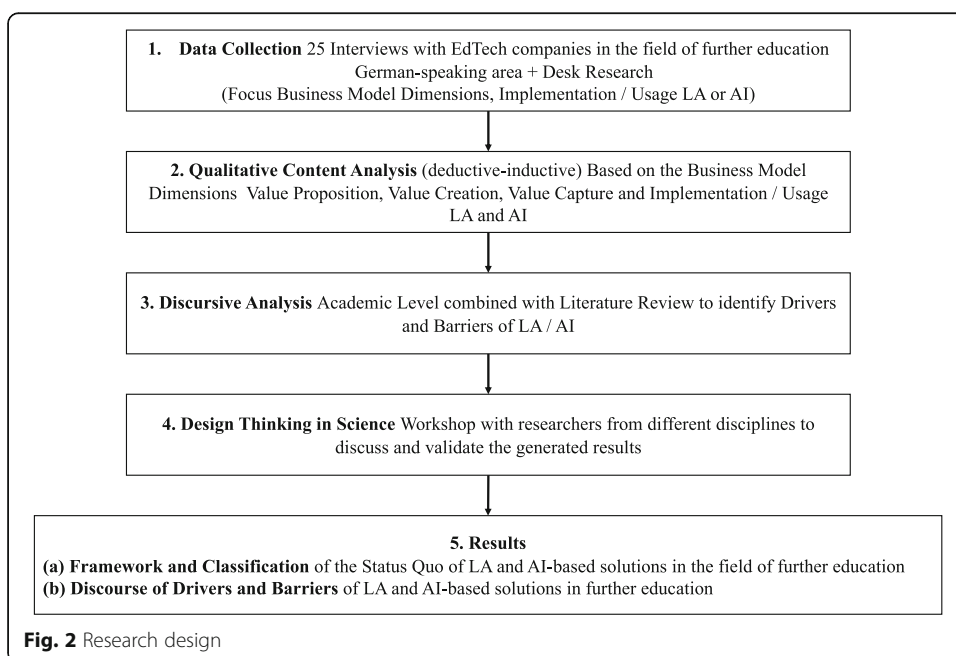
1. **Data Collection** 25 Interviews with EdTech companies in the field of further education German-speaking area + Desk Research (Focus Business Model Dimensions, Implementation / Usage LA or AI)

**2. Qualitative Content Analysis** (deductive-inductive) Based on the Business Model Dimensions Value Proposition, Value Creation, Value Capture and Implementation / Usage LA and AI

**3. Discursive Analysis** Academic Level combined with Literature Review to identify Drivers and Barriers of LA / AI

**4. Design Thinking in Science** Workshop with researchers from different disciplines to discuss and validate the generated results

**5. Results**
**(a) Framework and Classification** of the Status Quo of LA and AI-based solutions in the field of further education
**(b) Discourse of Drivers and Barriers** of LA and AI-based solutions in further education

**Fig. 2** Research design